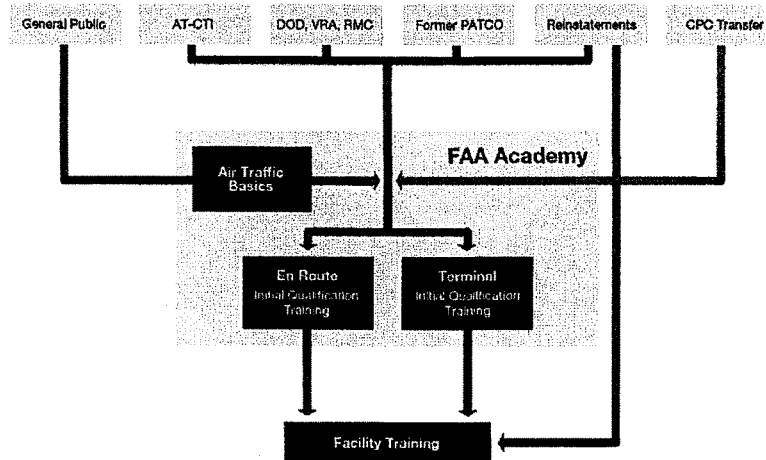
General Public

AT-CTI

DOD, VRA, RMC

Former PATCO

Reinstatements

CPC Transfer

FAA Academy

Air Traffic Basics

En Route Initial Qualification Training

Terminal Initial Qualification Training

Facility Training